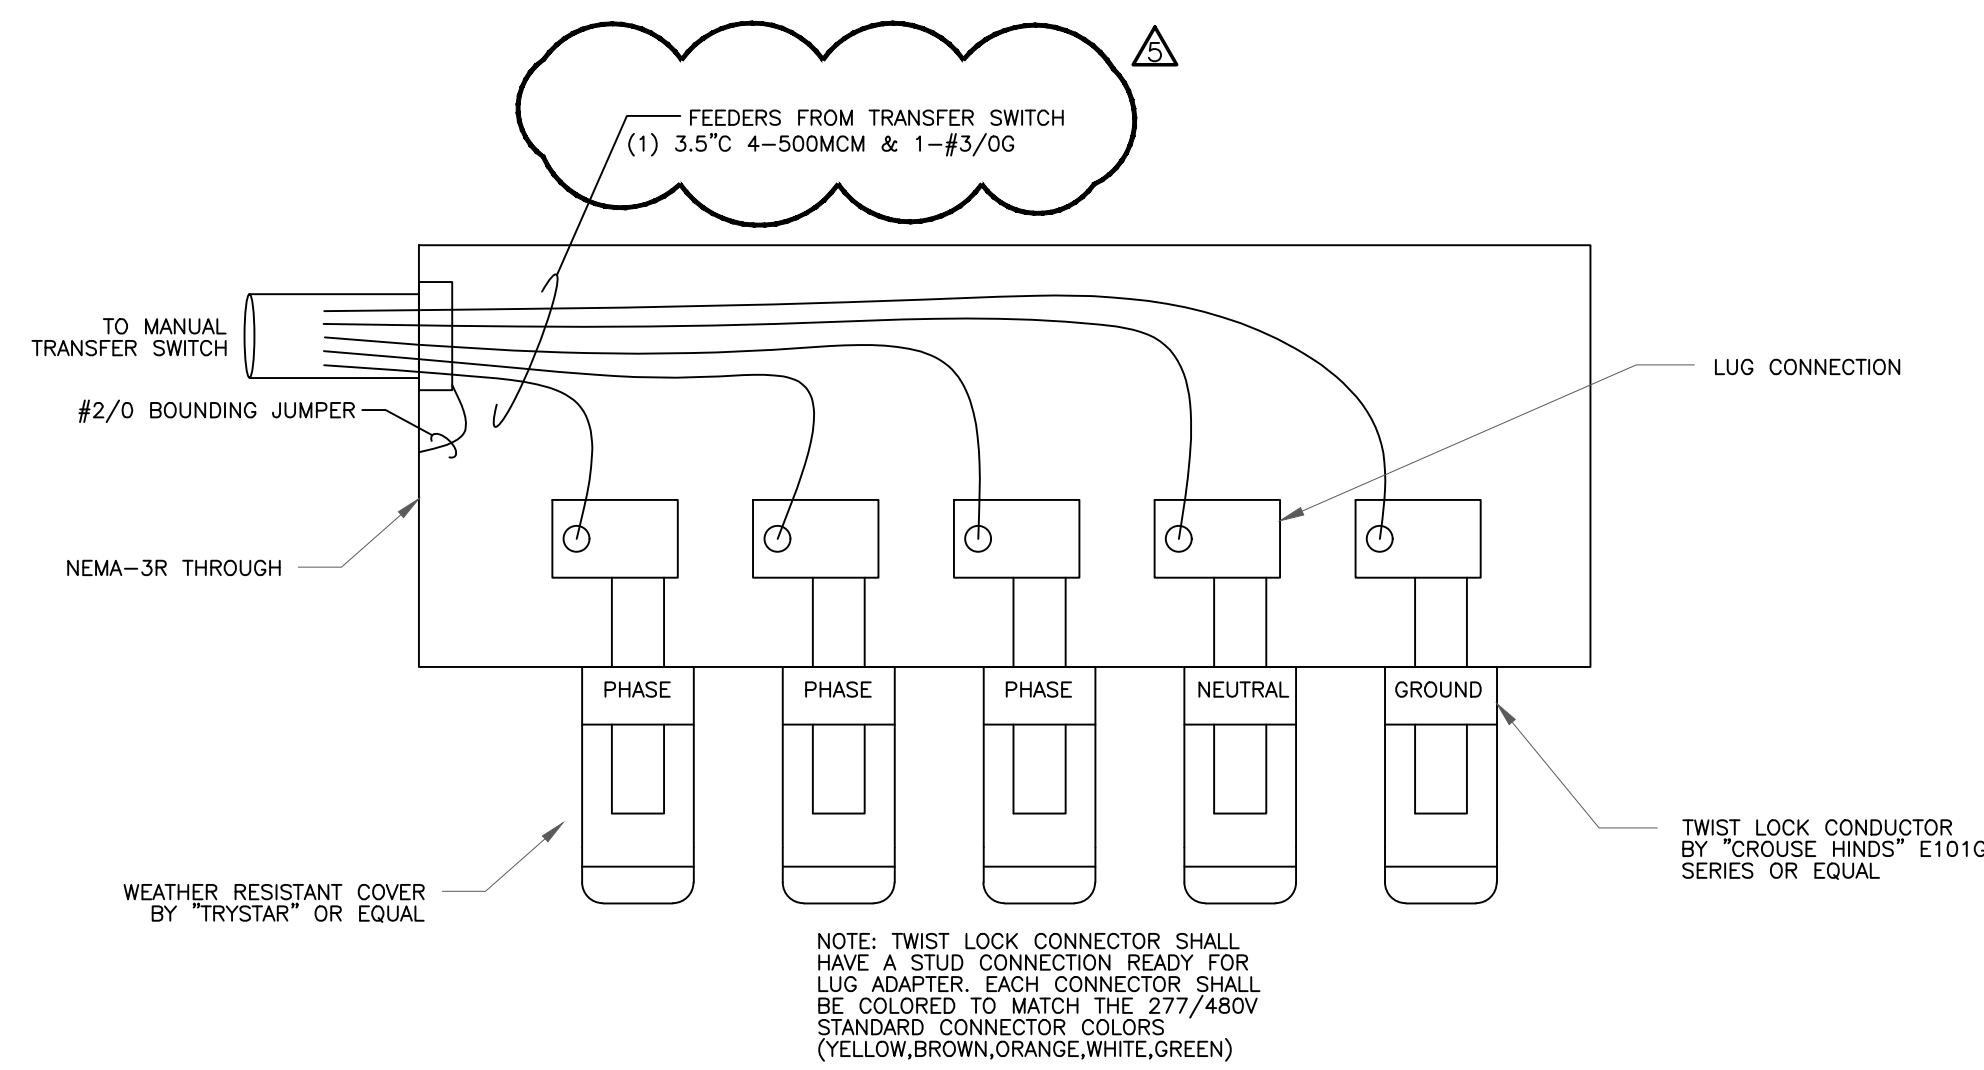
5

FEEDERS FROM TRANSFER SWITCH
(1) 3.5"C 4-500MCM & 1-#3/0G

TO MANUAL
TRANSFER SWITCH

#2/0 BOUNDING JUMPER

LUG CONNECTION

NEMA-3R THROUGH

PHASE

PHASE

PHASE

NEUTRAL

GROUND

WEATHER RESISTANT COVER
BY "TRYSTAR" OR EQUAL

TWIST LOCK CONDUCTOR
BY "CROUSE HINDS" E101G
SERIES OR EQUAL

NOTE: TWIST LOCK CONNECTOR SHALL HAVE A STUD CONNECTION READY FOR LUG ADAPTER. EACH CONNECTOR SHALL BE COLORED TO MATCH THE 277/480V STANDARD CONNECTOR COLORS (YELLOW,BROWN,ORANGE,WHITE,GREEN)